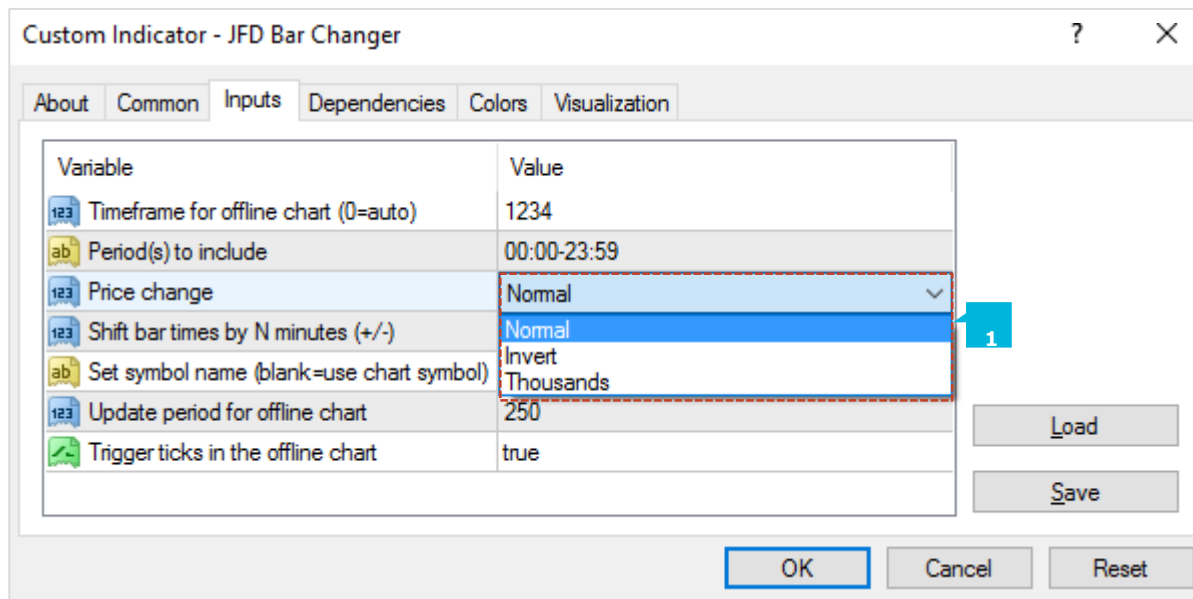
Custom Indicator - JFD Bar Changer

?

About | Common | Inputs | Dependencies | Colors | Visualization

| Variable | Value |
|---|---|
| Timeframe for offline chart (0=auto) | 1234 |
| Period(s) to include | 00:00-23:59 |
| Price change | Normal |
| Shift bar times by N minutes (+/-) | Normal |
| Set symbol name (blank=use chart symbol) | Invert |
| | Thousands |
| Update period for offline chart | 250 |
| Trigger ticks in the offline chart | true |

1

Load

Save

OK | Cancel | Reset